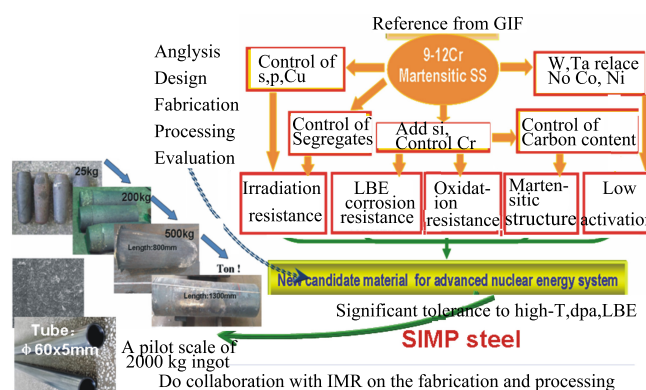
Reference from GIF

9-12Cr Martensitic SS

Anglysis
Design
Fabrication
Processing
Evaluation

Control of s,p,Cu

W,Ta relace No Co, Ni

Control of Segregates

Add si, Control Cr

Control of Carbon content

Irradiation resistance

LBE corrosion resistance

Oxidation resistance

Martensitic structure

Low activation

25kg

200kg

500kg

Length:800mm

Ton !

Length:1300mm

New candidate material for advanced nuclear energy system

Significant tolerance to high-T,dpa,LBE

SIMP steel

Tube: $\Phi$ 60x5mm

A pilot scale of 2000 kg ingot

Do collaboration with IMR on the fabrication and processing